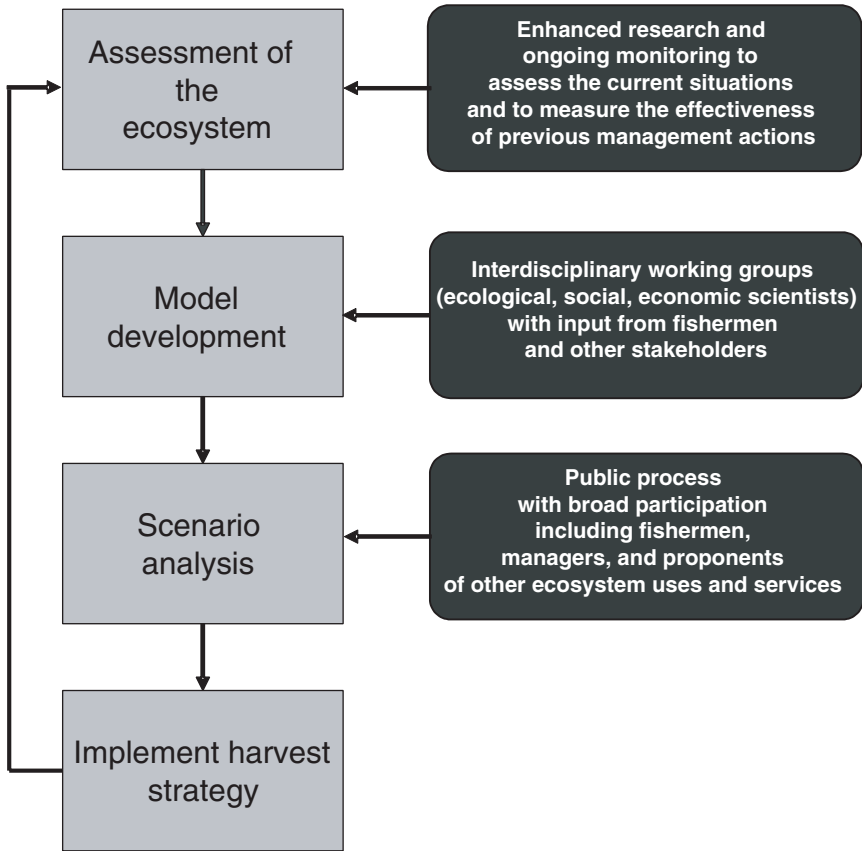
Assessment of the ecosystem

Enhanced research and ongoing monitoring to assess the current situations and to measure the effectiveness of previous management actions

Model development

Interdisciplinary working groups (ecological, social, economic scientists) with input from fishermen and other stakeholders

Scenario analysis

Public process with broad participation including fishermen, managers, and proponents of other ecosystem uses and services

Implement harvest strategy